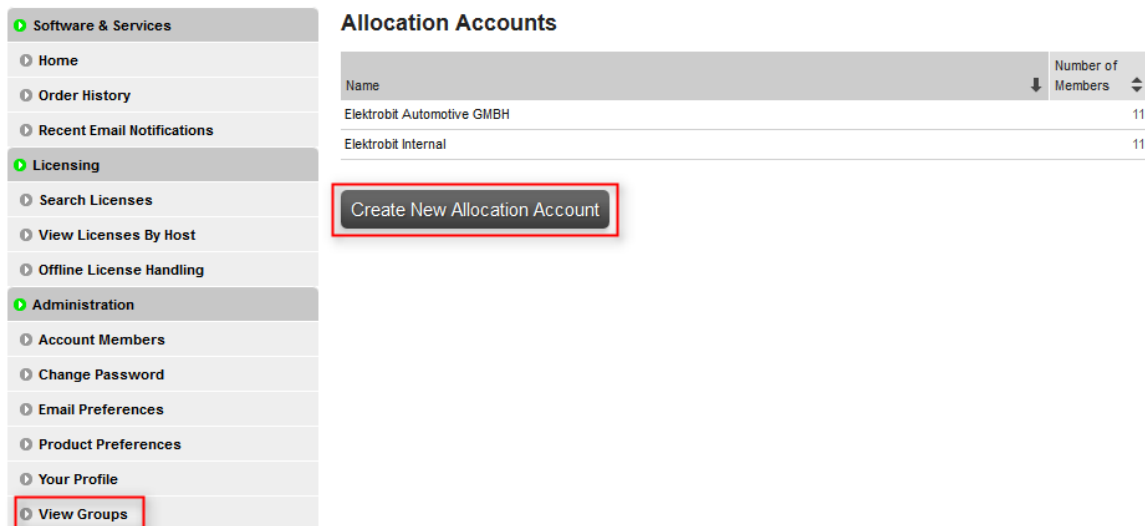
Software & Services
Home
Order History
Recent Email Notifications
Licensing
Search Licenses
View Licenses By Host
Offline License Handling
Administration
Account Members
Change Password
Email Preferences
Product Preferences
Your Profile
View Groups

Allocation Accounts

| Name | Number of Members |
|---|---|
| Elektrobit Automotive GMBH | 11 |
| Elektrobit Internal | 11 |

Create New Allocation Account